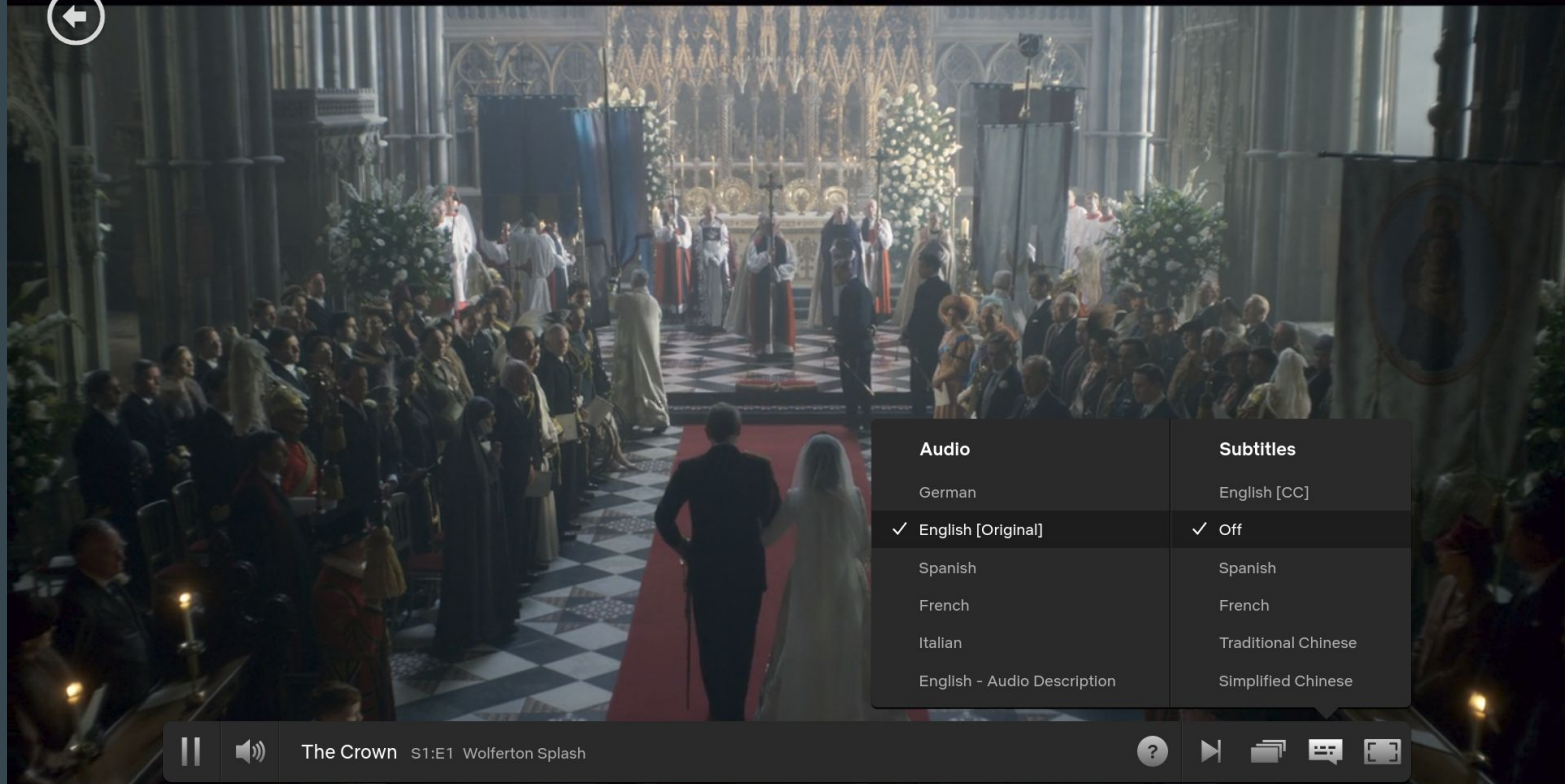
Audio

German

✓ English [Original]

Spanish

French

Italian

English - Audio Description

Subtitles

English [CC]

✓ Off

Spanish

French

Traditional Chinese

Simplified Chinese

The Crown S1:E1 Wolferton Splash

?